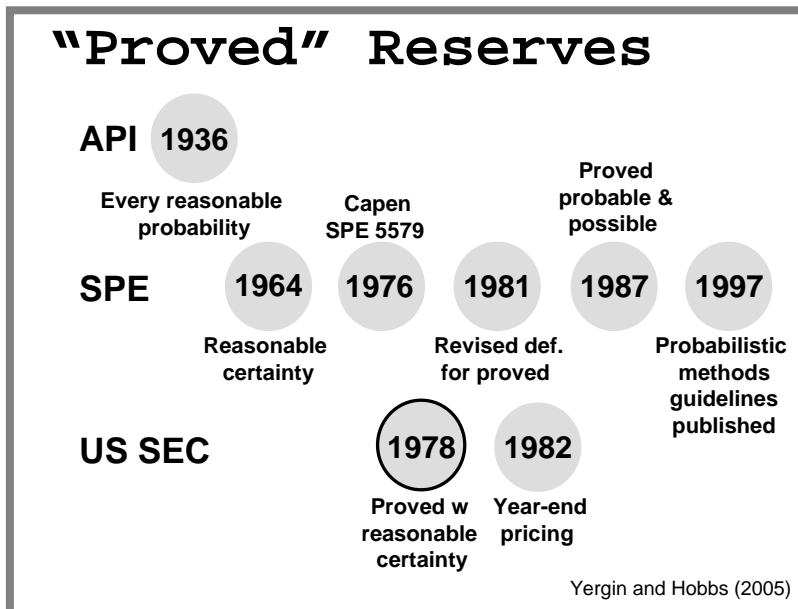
"Proved" Reserves

API 1936

Every reasonable probability

Capen SPE 5579

Proved probable & possible

SPE 1964 1976 1981 1987 1997

Reasonable certainty

Revised def. for proved

Probabilistic methods guidelines published

US SEC 1978 1982

Proved w reasonable certainty

Year-end pricing

Yergin and Hobbs (2005)